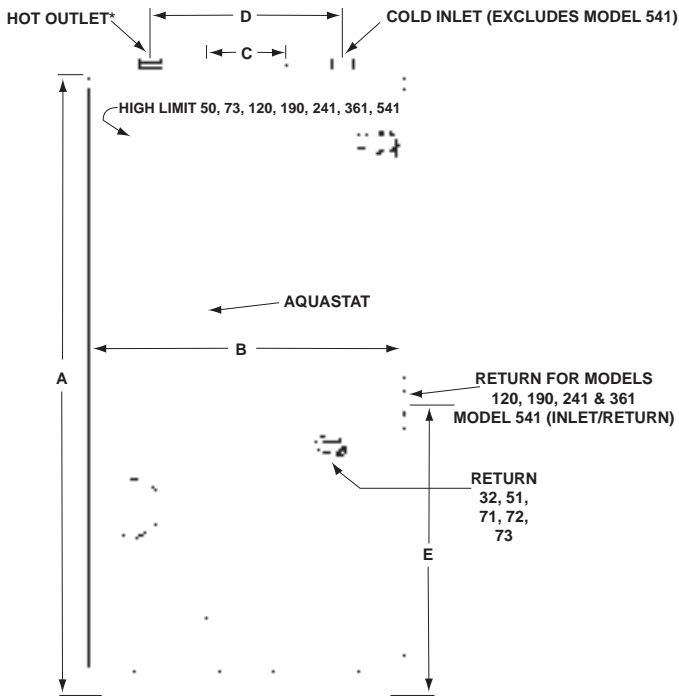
HOT OUTLET*

D

COLD INLET (EXCLUDES MODEL 541)

C

HIGH LIMIT 50, 73, 120, 190, 241, 361, 541

AQUASTAT

B

A

RETURN FOR MODELS 120, 190, 241 & 361 MODEL 541 (INLET/RETURN)

RETURN 32, 51, 71, 72, 73

E